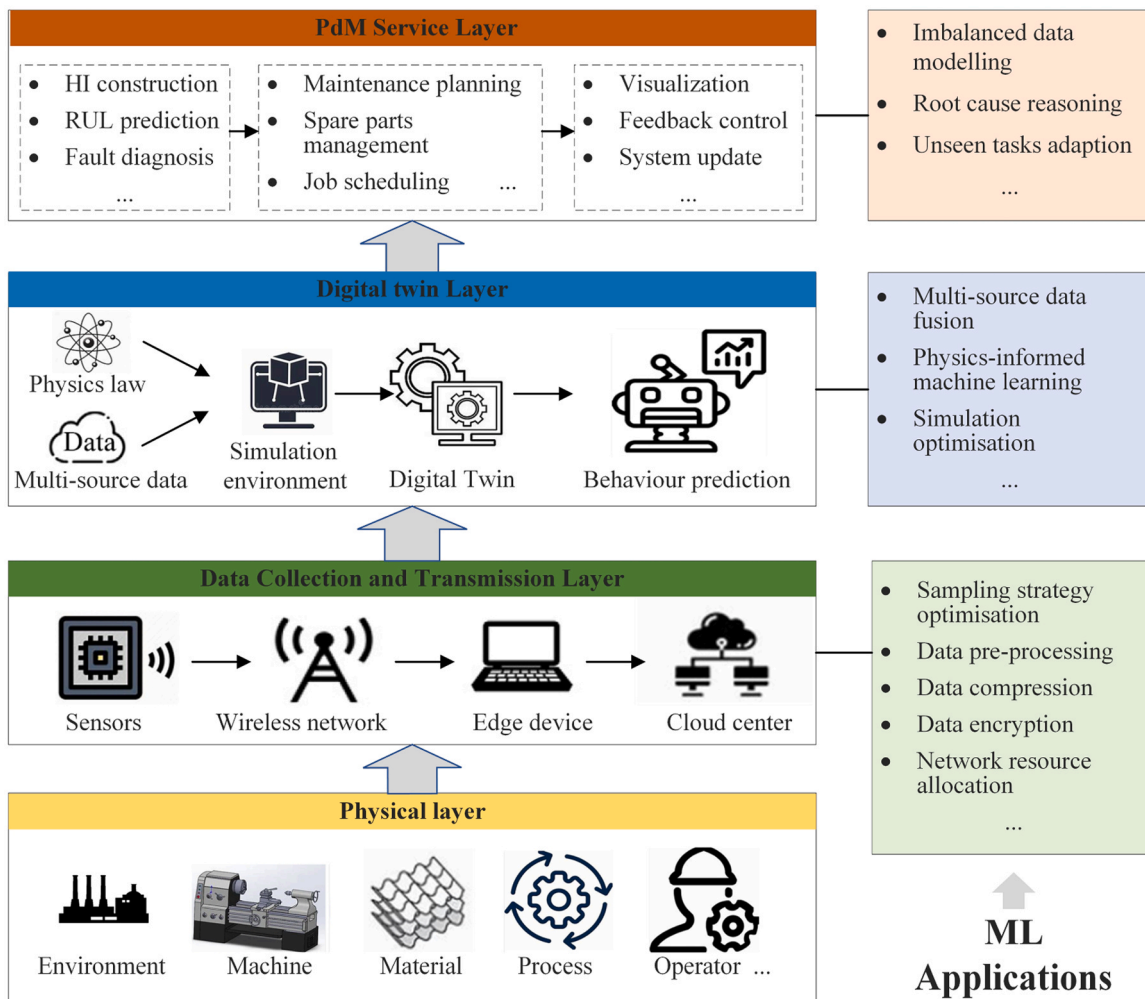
PdM Service Layer

- HI construction
- RUL prediction
- Fault diagnosis
...

- Maintenance planning
- Spare parts management
- Job scheduling ...

- Visualization
- Feedback control
- System update
...

- Imbalanced data modelling
- Root cause reasoning
- Unseen tasks adaption
...

Digital twin Layer

Physics law

Data
Multi-source data

Simulation environment

Digital Twin

Behaviour prediction

- Multi-source data fusion
- Physics-informed machine learning
- Simulation optimisation
...

Data Collection and Transmission Layer

Sensors

Wireless network

Edge device

Cloud center

- Sampling strategy optimisation
- Data pre-processing
- Data compression
- Data encryption
- Network resource allocation
...

Physical layer

Environment

Machine

Material

Process

Operator ...

ML Applications